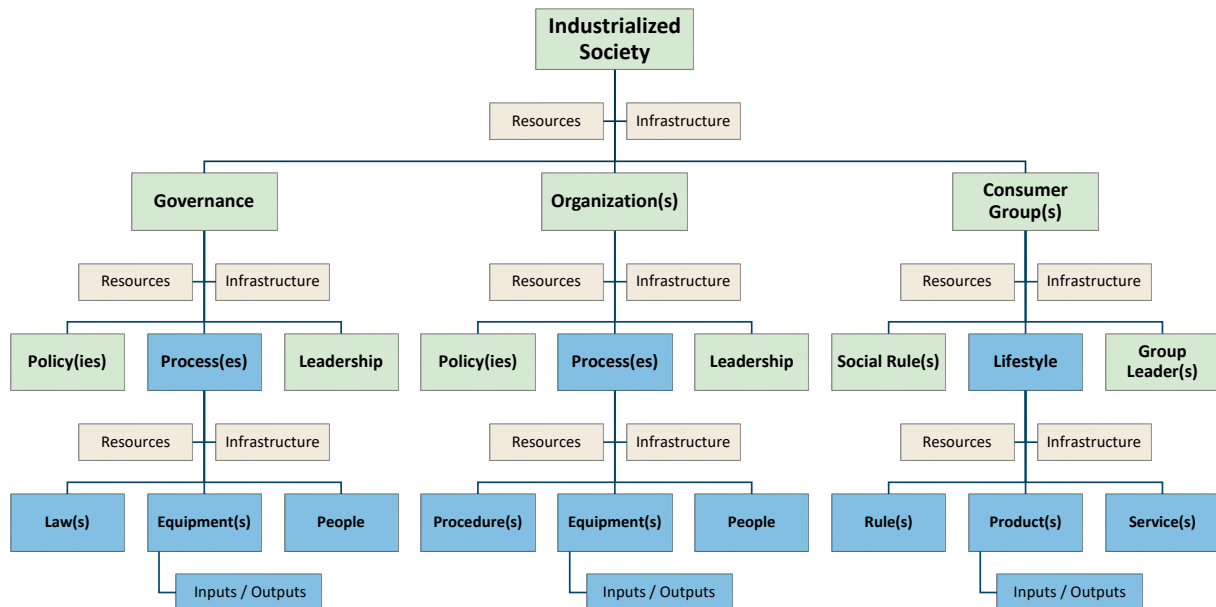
Industrialized Society

Resources
Infrastructure

Governance

Resources
Infrastructure

Policy(ies)
Process(es)
Leadership

Resources
Infrastructure

Law(s)
Equipment(s)
People

Inputs / Outputs

Organization(s)

Resources
Infrastructure

Policy(ies)
Process(es)
Leadership

Resources
Infrastructure

Procedure(s)
Equipment(s)
People

Inputs / Outputs

Consumer Group(s)

Resources
Infrastructure

Social Rule(s)
Lifestyle
Group Leader(s)

Resources
Infrastructure

Rule(s)
Product(s)
Service(s)

Inputs / Outputs